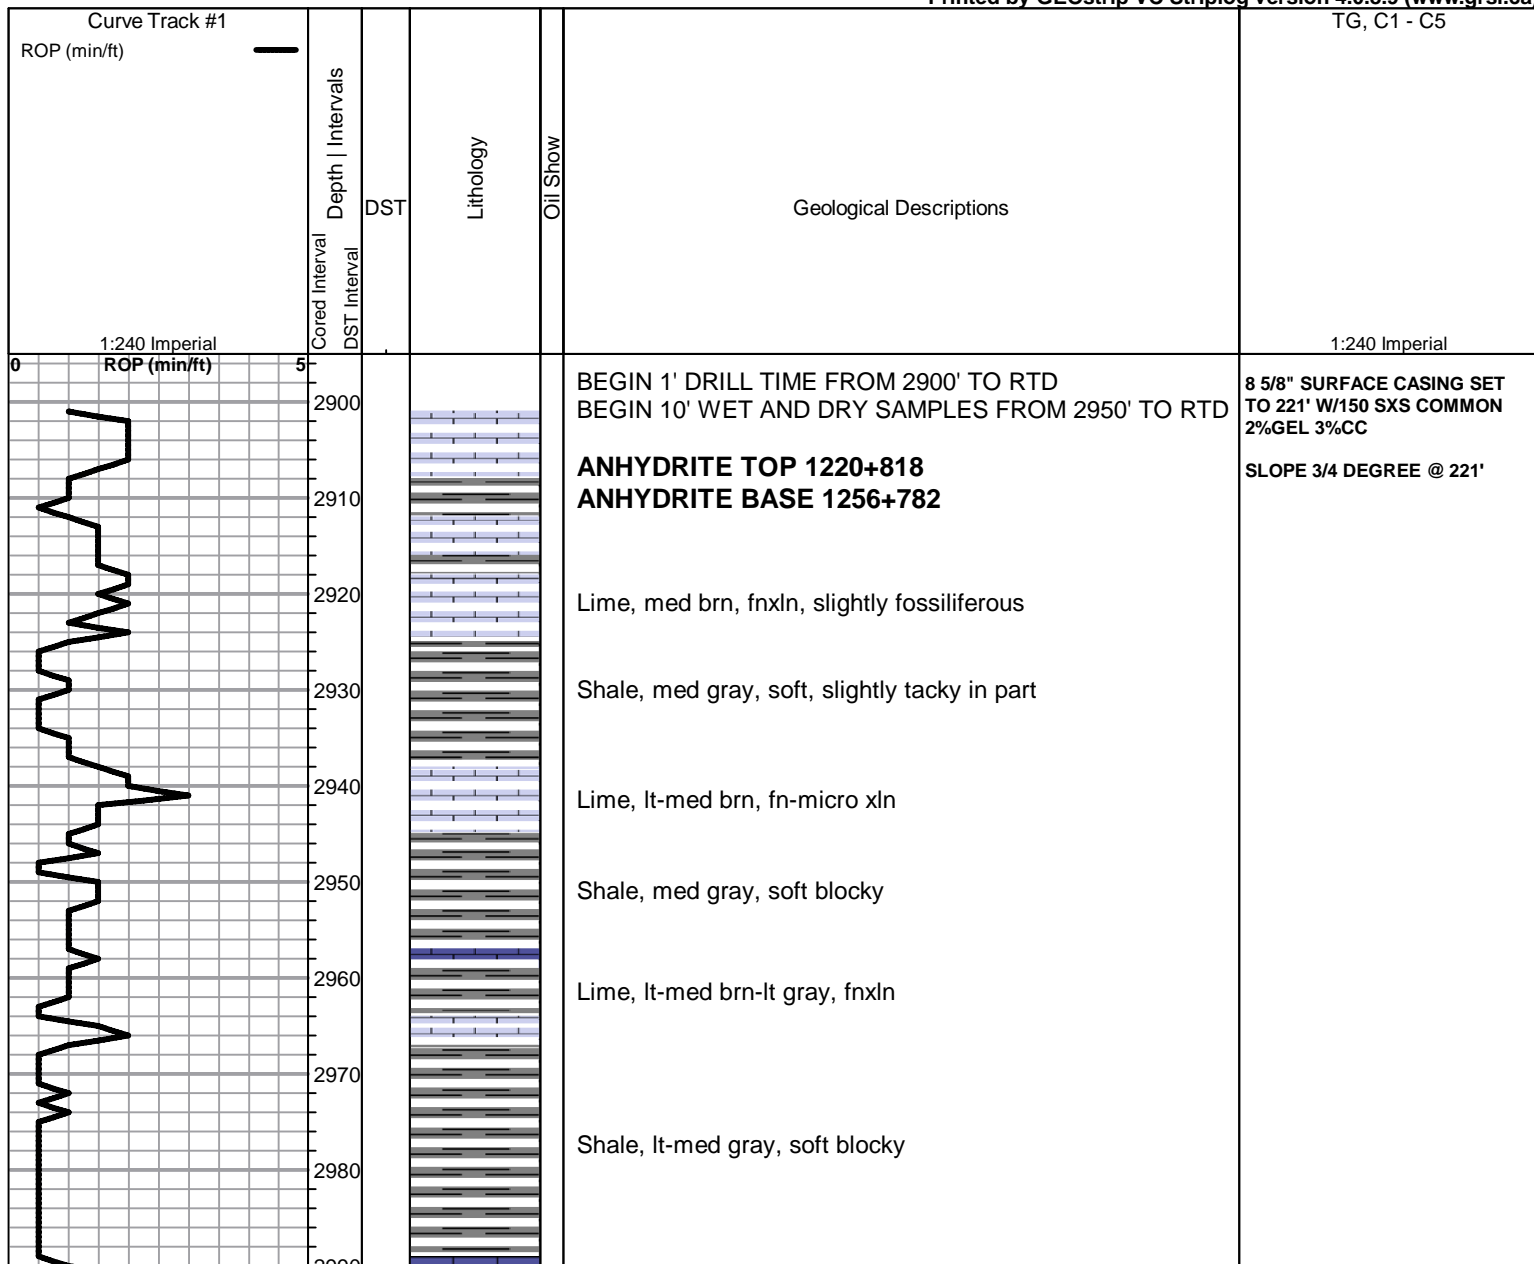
Printed by GEOstrip VC Striplog version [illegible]

Curve Track #1
ROP (min/ft)

Cored Interval
DST Interval
Depth | Intervals

DST

Lithology

Oil Show

Geological Descriptions

TG, C1 - C5

1:240 Imperial

1:240 Imperial

0 ROP (min/ft) 5

2900
2910
2920
2930
2940
2950
2960
2970
2980
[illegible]

BEGIN 1' DRILL TIME FROM 2900' TO RTD
BEGIN 10' WET AND DRY SAMPLES FROM 2950' TO RTD

**ANHYDRITE TOP 1220+818**
**ANHYDRITE BASE 1256+782**

Lime, med brn, fnxln, slightly fossiliferous

Shale, med gray, soft, slightly tacky in part

Lime, lt-med brn, fn-micro xln

Shale, med gray, soft blocky

Lime, lt-med brn-lt gray, fnxln

Shale, lt-med gray, soft blocky

8 5/8" SURFACE CASING SET TO 221' W/150 SXS COMMON 2%GEL 3%CC

SLOPE 3/4 DEGREE @ 221'